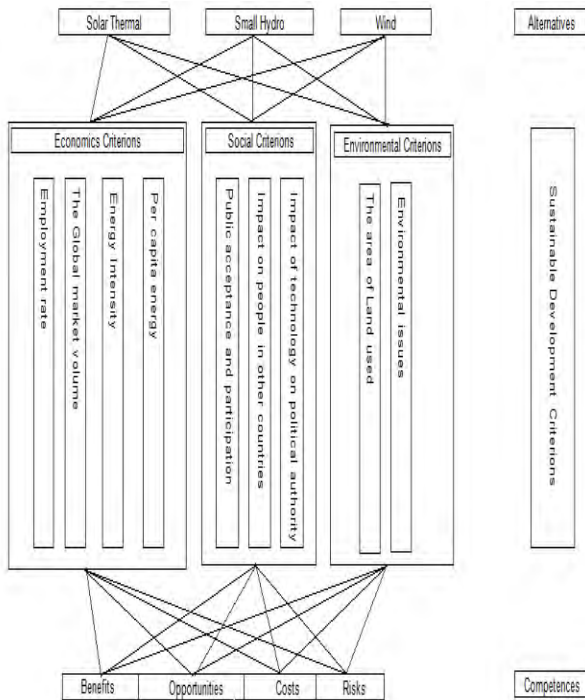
Solar Thermal

Small Hydro

Wind

Alternatives

Economics Criterions

Employment rate

The Global market volume

Energy Intensity

Per capita energy

Social Criterions

Public acceptance and participation

Impact on people in other countries

Impact of technology on political authority

Environmental Criterions

The area of Land used

Environmental issues

Sustainable Development Criterions

Benefits

Opportunities

Costs

Risks

Competences